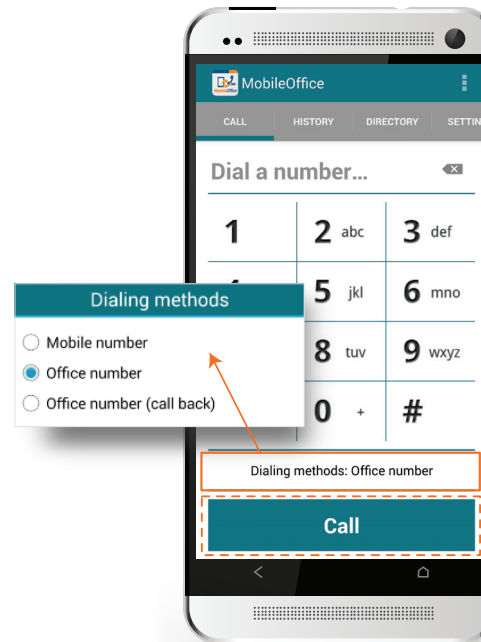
MobileOffice

CALL HISTORY DIRECTORY SETTIN

Dial a number...

1
2 abc
3 def
5 jkl
6 mno
8 tuv
9 wxyz
0 +
#

Dialing methods

Mobile number
Office number
Office number (call back)

Dialing methods: Office number

Call